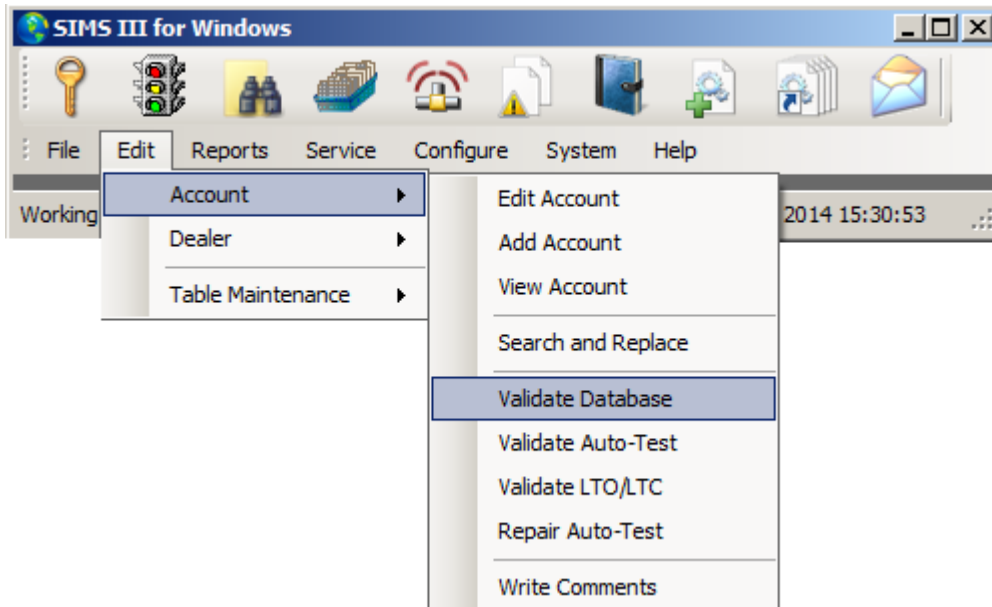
SIMS III for Windows

File Edit Reports Service Configure System Help

Working

Account
Dealer
Table Maintenance

Edit Account
Add Account
View Account
Search and Replace
Validate Database
Validate Auto-Test
Validate LTO/LTC
Repair Auto-Test
Write Comments

2014 15:30:53